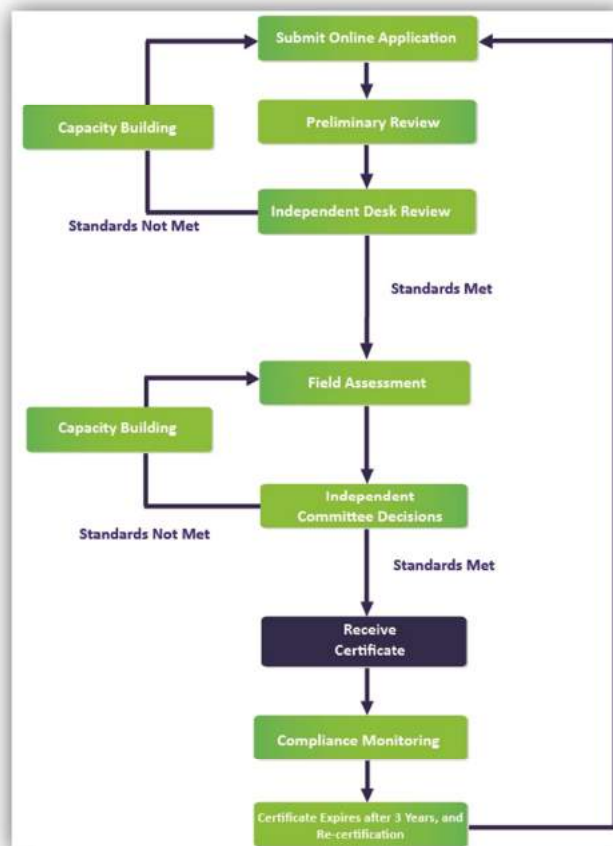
Submit Online Application

Capacity Building

Preliminary Review

Independent Desk Review

Standards Not Met

Standards Met

Field Assessment

Capacity Building

Independent Committee Decisions

Standards Not Met

Standards Met

Receive Certificate

Compliance Monitoring

Certificate Expires after 3 Years, and Re-certification